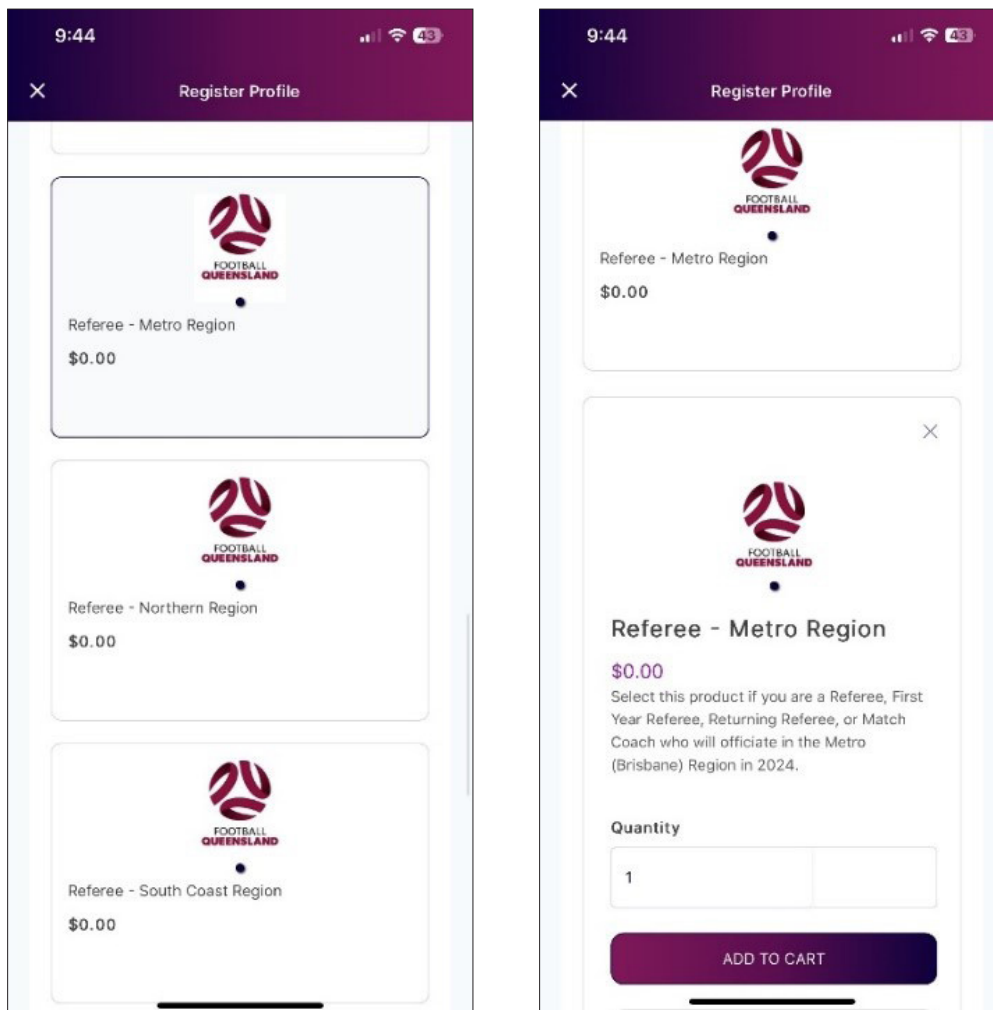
9:44

43

Register Profile

FOOTBALL QUEENSLAND

Referee - Metro Region

$0.00

FOOTBALL QUEENSLAND

Referee - Northern Region

$0.00

FOOTBALL QUEENSLAND

Referee - South Coast Region

$0.00

9:44

43

Register Profile

FOOTBALL QUEENSLAND

Referee - Metro Region

$0.00

FOOTBALL QUEENSLAND

Referee - Metro Region

$0.00

Select this product if you are a Referee, First Year Referee, Returning Referee, or Match Coach who will officiate in the Metro (Brisbane) Region in 2024.

Quantity

1

ADD TO CART